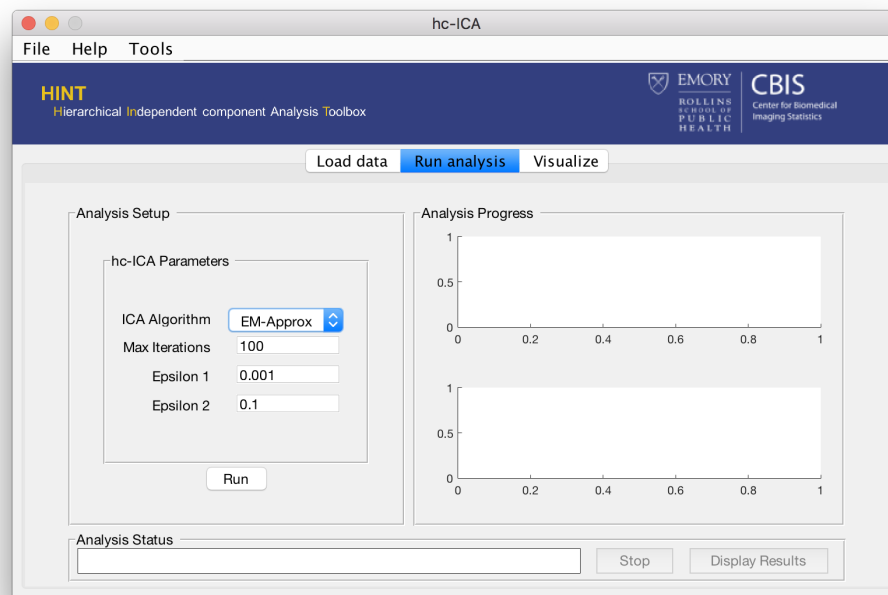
hc-ICA

File Help Tools

HINT
Hierarchical Independent component Analysis Toolbox

EMORY
ROLLINS SCHOOL OF PUBLIC HEALTH

CBIS
Center for Biomedical Imaging Statistics

Load data | Run analysis | Visualize

Analysis Setup

hc-ICA Parameters

ICA Algorithm EM-Approx
Max Iterations 100
Epsilon 1 0.001
Epsilon 2 0.1

Run

Analysis Progress

1
0.5
0
0 0.2 0.4 0.6 0.8 1

1
0.5
0
0 0.2 0.4 0.6 0.8 1

Analysis Status

Stop Display Results